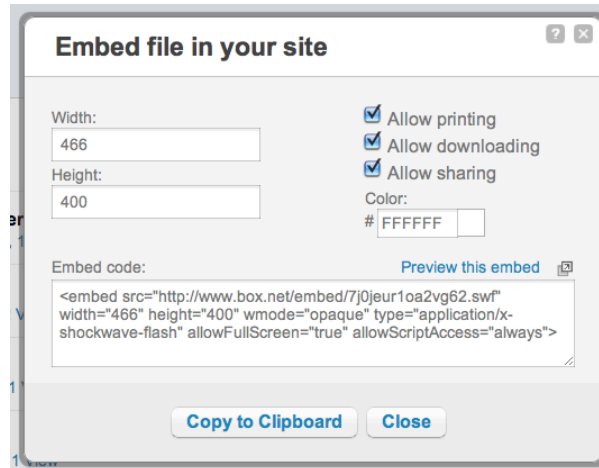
Embed file in your site

?

Width:

466

Height:

400

Allow printing

Allow downloading

Allow sharing

Color:

# FFFFFF

Embed code:

Preview this embed

<embed src="http://www.box.net/embed/7j0jeur1oa2vg62.swf" width="466" height="400" wmode="opaque" type="application/x-shockwave-flash" allowFullScreen="true" allowScriptAccess="always">

Copy to Clipboard

Close

1 view